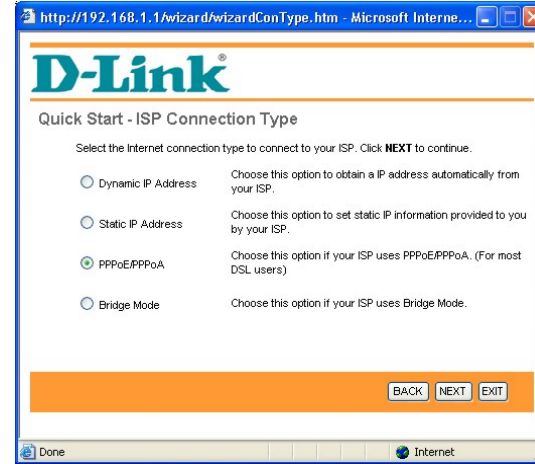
http://192.168.1.1/wizard/wizardConType.htm - Microsoft Interne...

D-Link®

Quick Start - ISP Connection Type

Select the Internet connection type to connect to your ISP. Click **NEXT** to continue.

| | |
|---|---|
| Dynamic IP Address | Choose this option to obtain a IP address automatically from your ISP. |
| Static IP Address | Choose this option to set static IP information provided to you by your ISP. |
| PPPoE/PPPoA | Choose this option if your ISP uses PPPoE/PPPoA. (For most DSL users) |
| Bridge Mode | Choose this option if your ISP uses Bridge Mode. |

BACK NEXT EXIT

Done

Internet